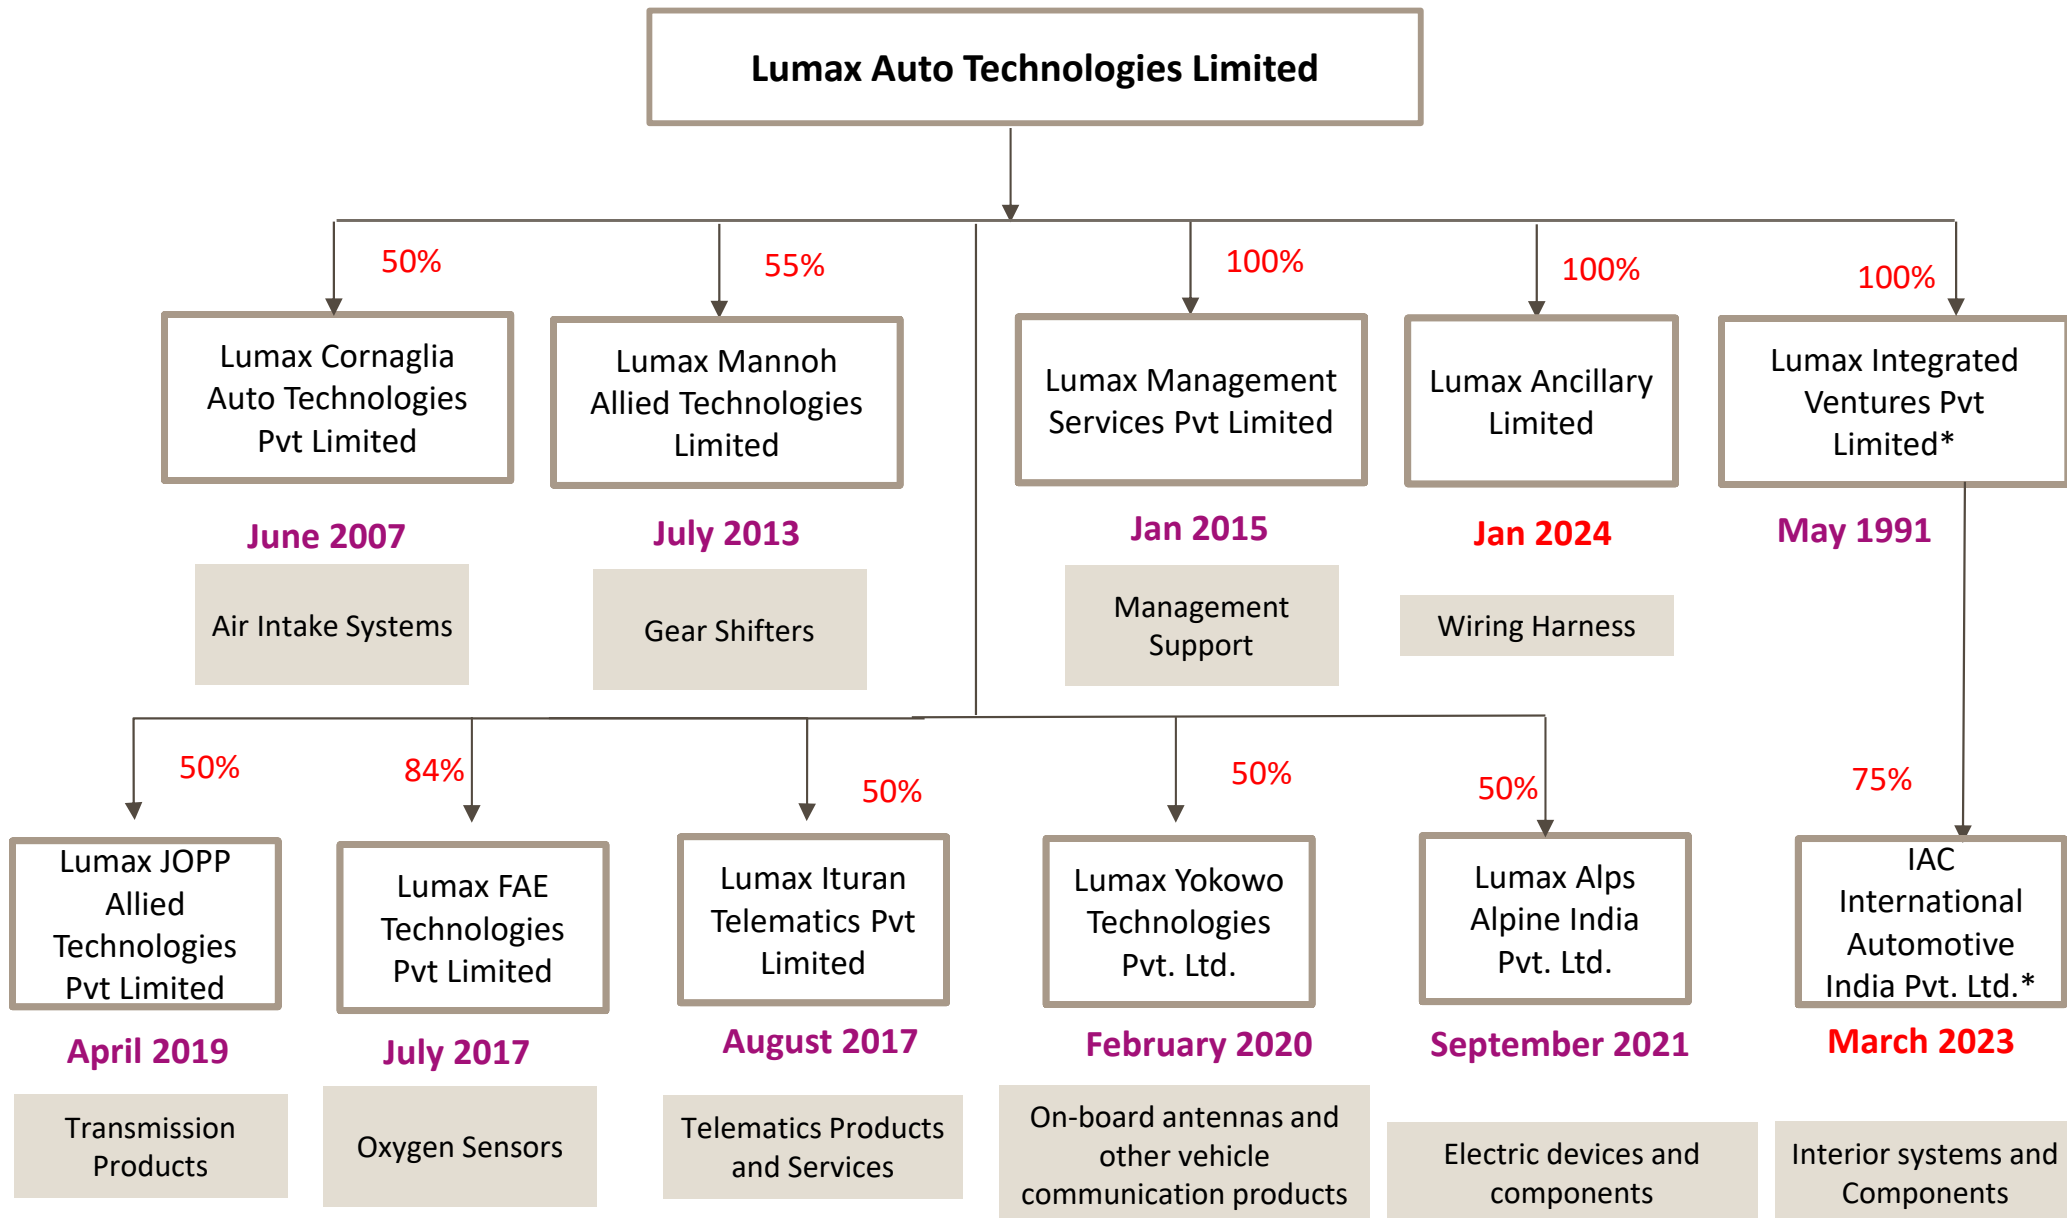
Lumax Auto Technologies Limited

50%
Lumax Cornaglia Auto Technologies Pvt Limited
June 2007
Air Intake Systems

55%
Lumax Mannoh Allied Technologies Limited
July 2013
Gear Shifters

100%
Lumax Management Services Pvt Limited
Jan 2015
Management Support

100%
Lumax Ancillary Limited
Jan 2024
Wiring Harness

100%
Lumax Integrated Ventures Pvt Limited*
May 1991

50%
Lumax JOPP Allied Technologies Pvt Limited
April 2019
Transmission Products

84%
Lumax FAE Technologies Pvt Limited
July 2017
Oxygen Sensors

50%
Lumax Ituran Telematics Pvt Limited
August 2017
Telematics Products and Services

50%
Lumax Yokowo Technologies Pvt. Ltd.
February 2020
On-board antennas and other vehicle communication products

50%
Lumax Alps Alpine India Pvt. Ltd.
September 2021
Electric devices and components

75%
IAC International Automotive India Pvt. Ltd.*
March 2023
Interior systems and Components